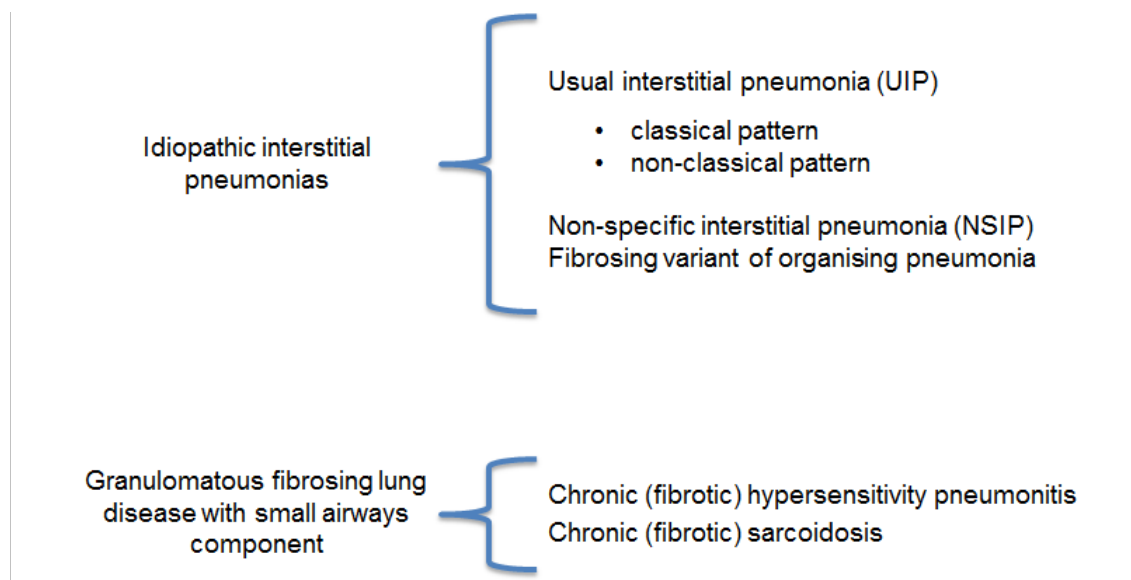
Idiopathic interstitial pneumonias

Usual interstitial pneumonia (UIP)

- classical pattern
- non-classical pattern

Non-specific interstitial pneumonia (NSIP)
Fibrosing variant of organising pneumonia

Granulomatous fibrosing lung disease with small airways component

Chronic (fibrotic) hypersensitivity pneumonitis
Chronic (fibrotic) sarcoidosis